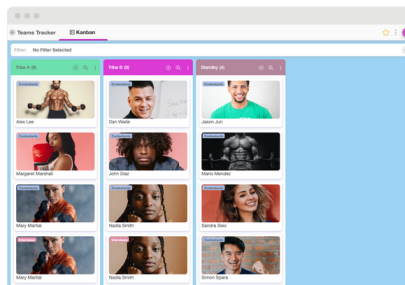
Teams Tracker
Kanban
Filter: No Filter Selected

Tribe A (4)
Alex Lee
Margaret Marshall
Mary Marba
Mary Marba

Tribe B (4)
Dan Wade
John Diaz
Nadia Smith
Nadia Smith

Standby (4)
Jason Jun
Mario Mendez
Sandra Sieo
Simon Sparx